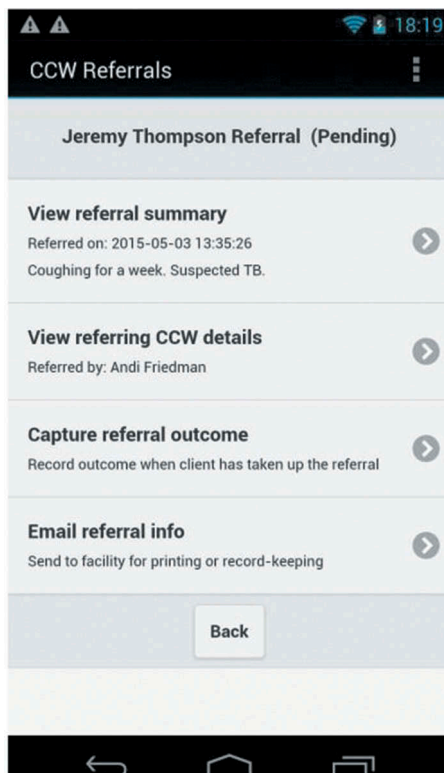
18:19

CCW Referrals

Jeremy Thompson Referral (Pending)

View referral summary
Referred on: 2015-05-03 13:35:26
Coughing for a week. Suspected TB.

View referring CCW details
Referred by: Andi Friedman

Capture referral outcome
Record outcome when client has taken up the referral

Email referral info
Send to facility for printing or record-keeping

Back